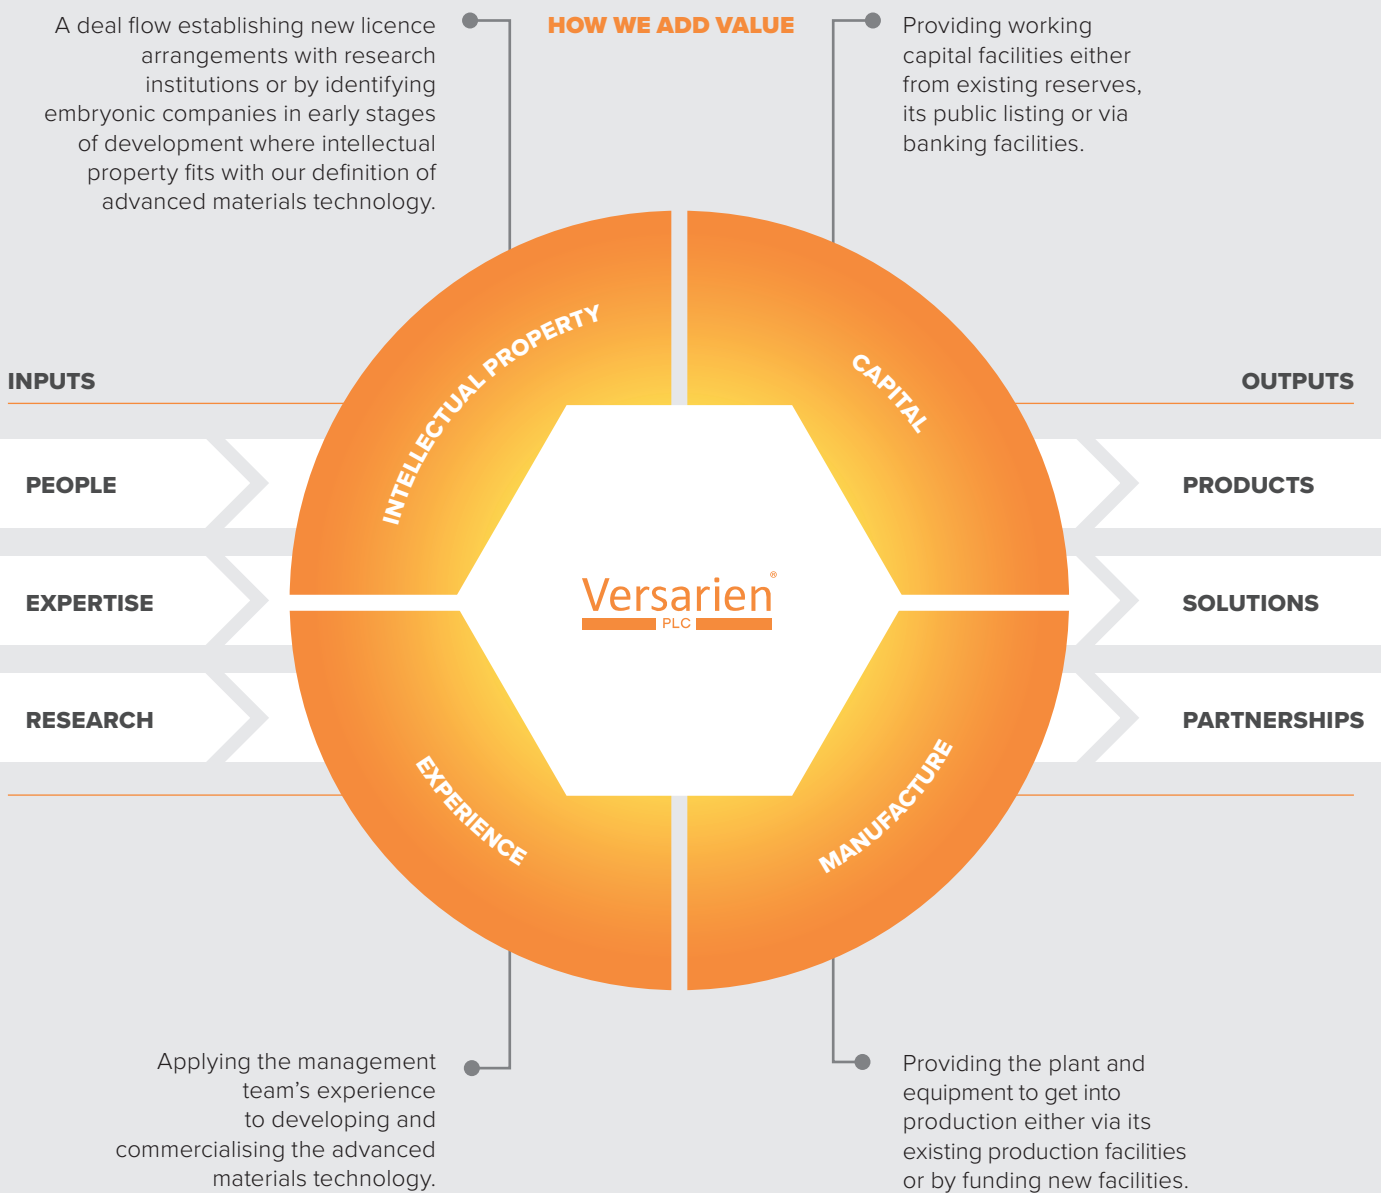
A deal flow establishing new licence arrangements with research institutions or by identifying embryonic companies in early stages of development where intellectual property fits with our definition of advanced materials technology.

HOW WE ADD VALUE

Providing working capital facilities either from existing reserves, its public listing or via banking facilities.

INPUTS

OUTPUTS

INTELLECTUAL PROPERTY

CAPITAL

PEOPLE

EXPERTISE

RESEARCH

PRODUCTS

SOLUTIONS

PARTNERSHIPS

Versarien®
PLC

EXPERIENCE

MANUFACTURE

Applying the management team's experience to developing and commercialising the advanced materials technology.

Providing the plant and equipment to get into production either via its existing production facilities or by funding new facilities.